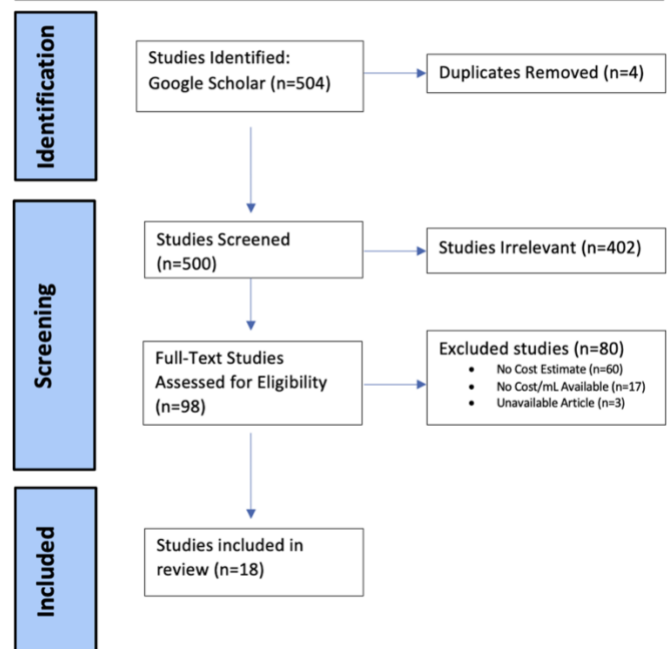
Identification

Studies Identified: Google Scholar (n=504)

Duplicates Removed (n=4)

Screening

Studies Screened (n=500)

Studies Irrelevant (n=402)

Full-Text Studies Assessed for Eligibility (n=98)

Excluded studies (n=80)
- No Cost Estimate (n=60)
- No Cost/mL Available (n=17)
- Unavailable Article (n=3)

Included

Studies included in review (n=18)